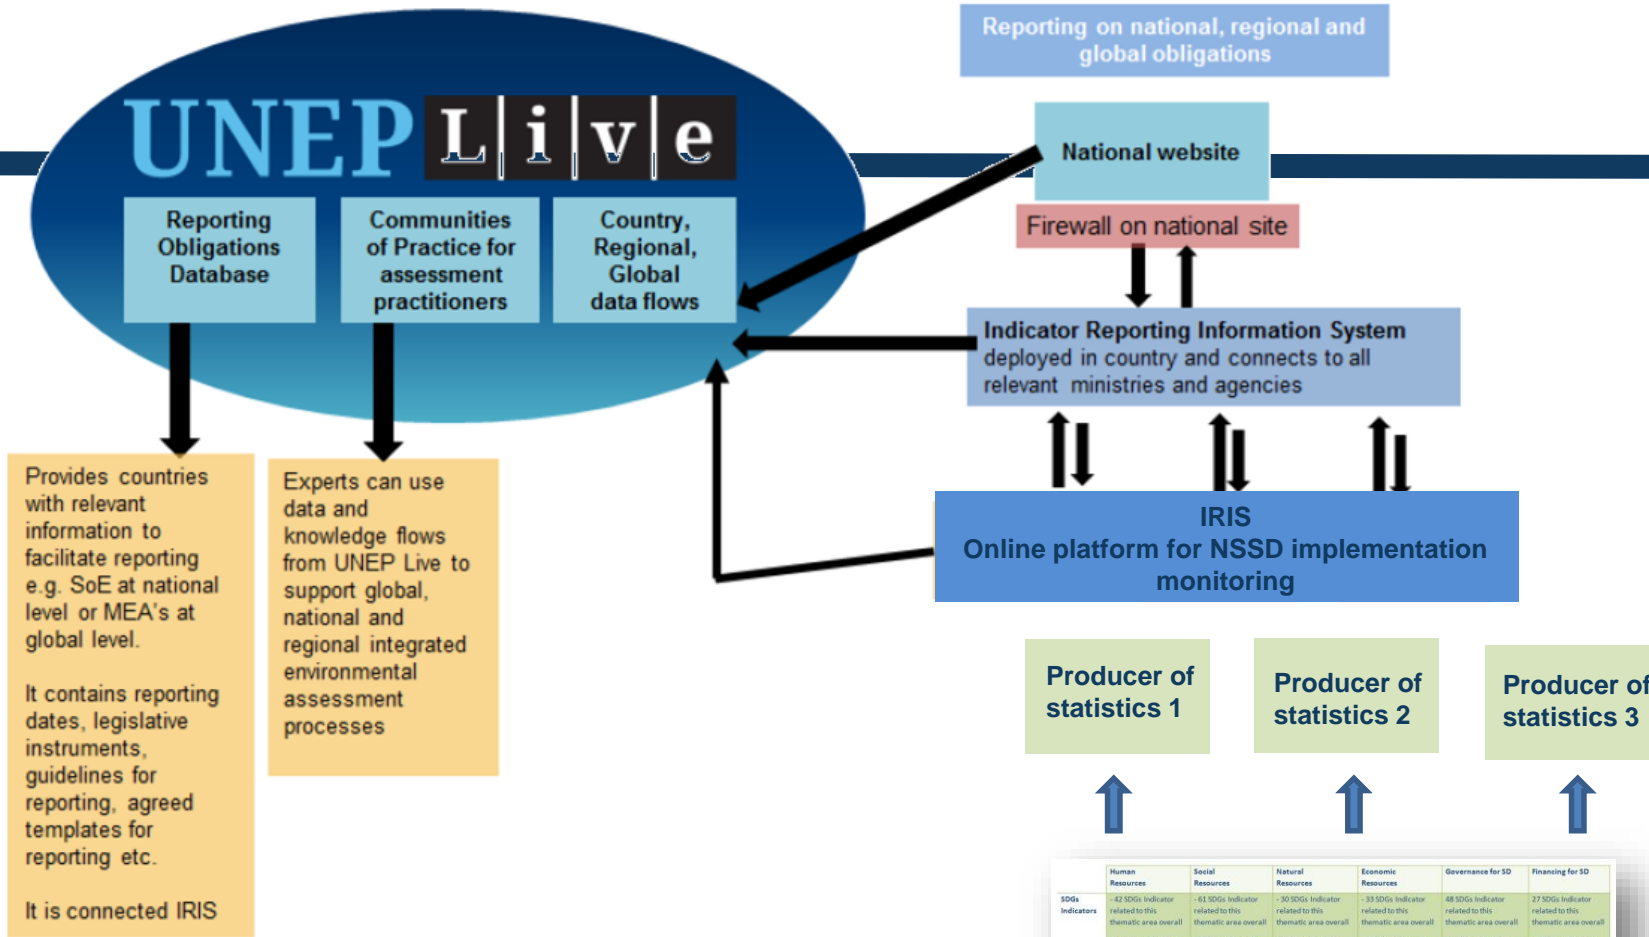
Reporting on national, regional and global obligations

UNEP Live

Reporting Obligations Database

Communities of Practice for assessment practitioners

Country, Regional, Global data flows

National website

Firewall on national site

Indicator Reporting Information System deployed in country and connects to all relevant ministries and agencies

IRIS
Online platform for NSSD implementation monitoring

Provides countries with relevant information to facilitate reporting e.g. SoE at national level or MEA's at global level.

It contains reporting dates, legislative instruments, guidelines for reporting, agreed templates for reporting etc.

It is connected IRIS

Experts can use data and knowledge flows from UNEP Live to support global, national and regional integrated environmental assessment processes

Producer of statistics 1

Producer of statistics 2

Producer of statistics 3

| | Human Resources | Social Resources | Natural Resources | Economic Resources | Governance for SD | Financing for SD |
|---|---|---|---|---|---|---|
| SDGs Indicators | - 42 SDGs Indicator related to this thematic area overall | - 61 SDGs Indicator related to this thematic area overall | - 30 SDGs Indicator related to this thematic area overall | - 33 SDGs Indicator related to this thematic area overall | 48 SDGs Indicator related to this thematic area overall | 27 SDGs Indicator related to this thematic area overall |